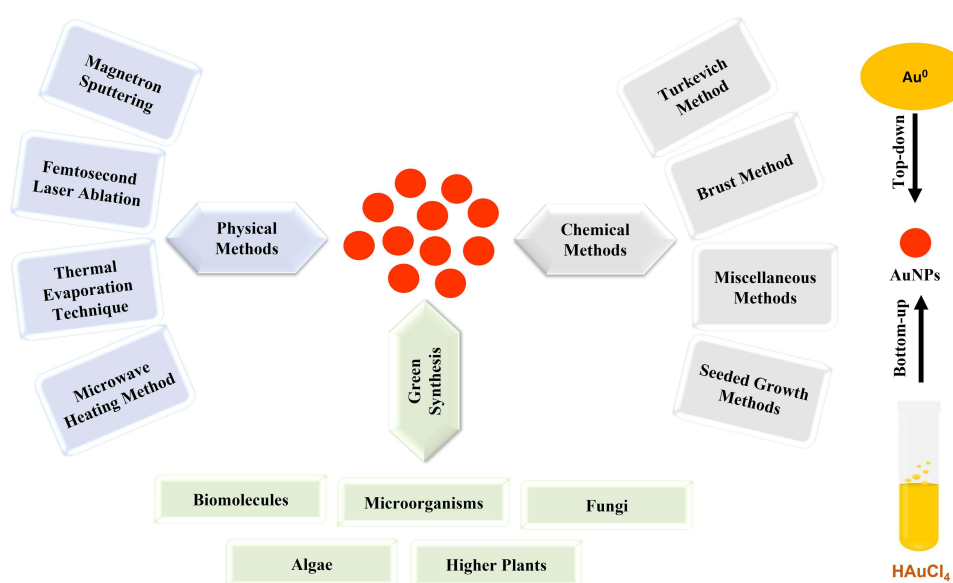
Magnetron Sputtering

Femtosecond Laser Ablation

Thermal Evaporation Technique

Microwave Heating Method

Physical Methods

Chemical Methods

Green Synthesis

Turkevich Method

Brust Method

Miscellaneous Methods

Seeded Growth Methods

Biomolecules

Microorganisms

Fungi

Algae

Higher Plants

$Au^0$

Top-down

AuNPs

Bottom-up

$HAuCl_4$